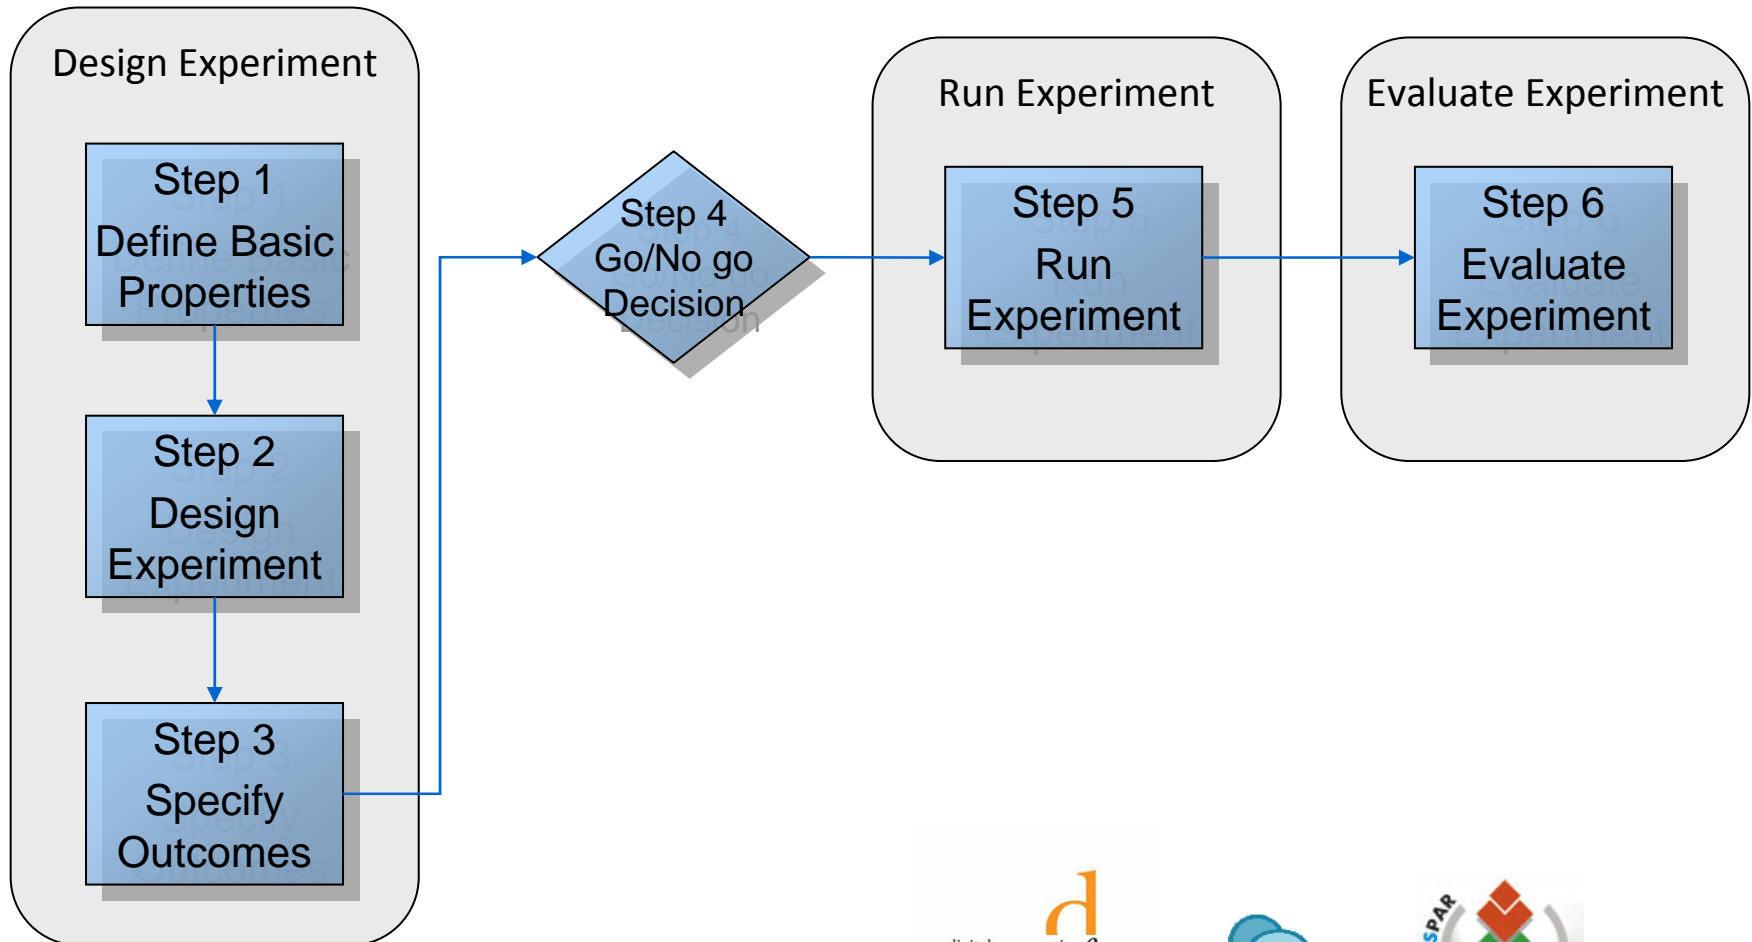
Design Experiment

Step 1
Define Basic Properties

Step 2
Design Experiment

Step 3
Specify Outcomes

Step 4
Go/No go Decision

Run Experiment

Step 5
Run Experiment

Evaluate Experiment

Step 6
Evaluate Experiment

d

SPAR